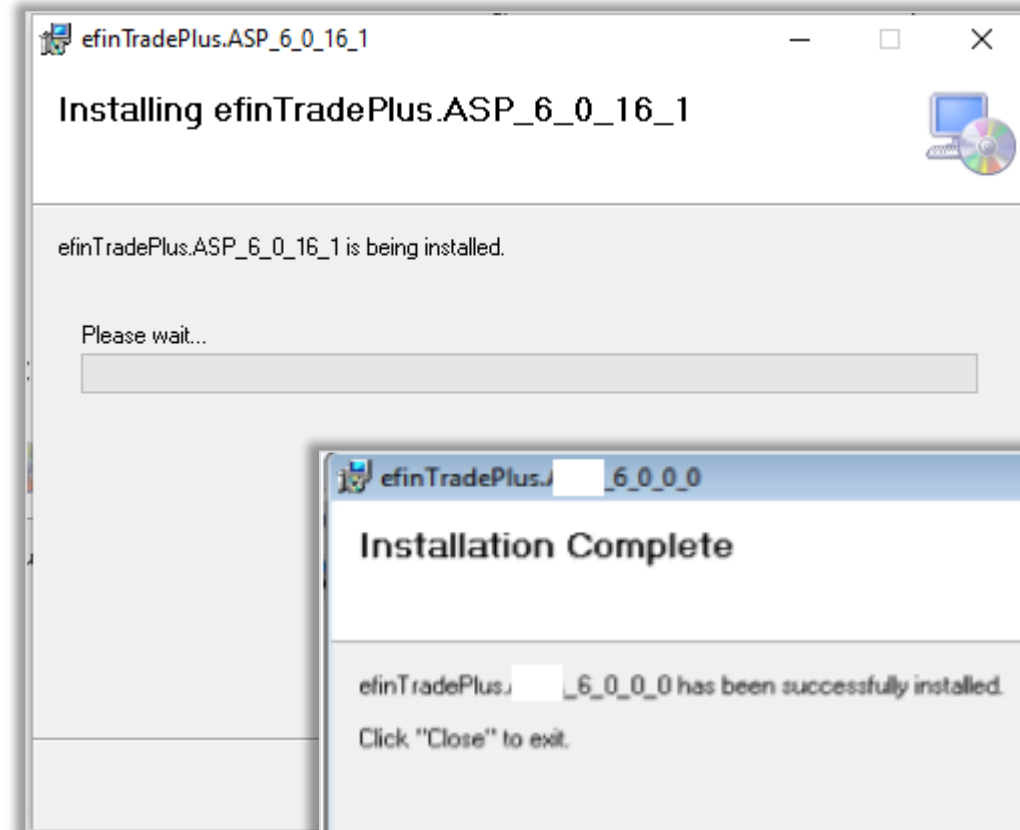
efinTradePlus.ASP_6_0_16_1

Installing efinTradePlus.ASP_6_0_16_1

efinTradePlus.ASP_6_0_16_1 is being installed.

Please wait...

efinTradePlus.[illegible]_6_0_0_0

Installation Complete

efinTradePlus.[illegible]_6_0_0_0 has been successfully installed.

Click "Close" to exit.